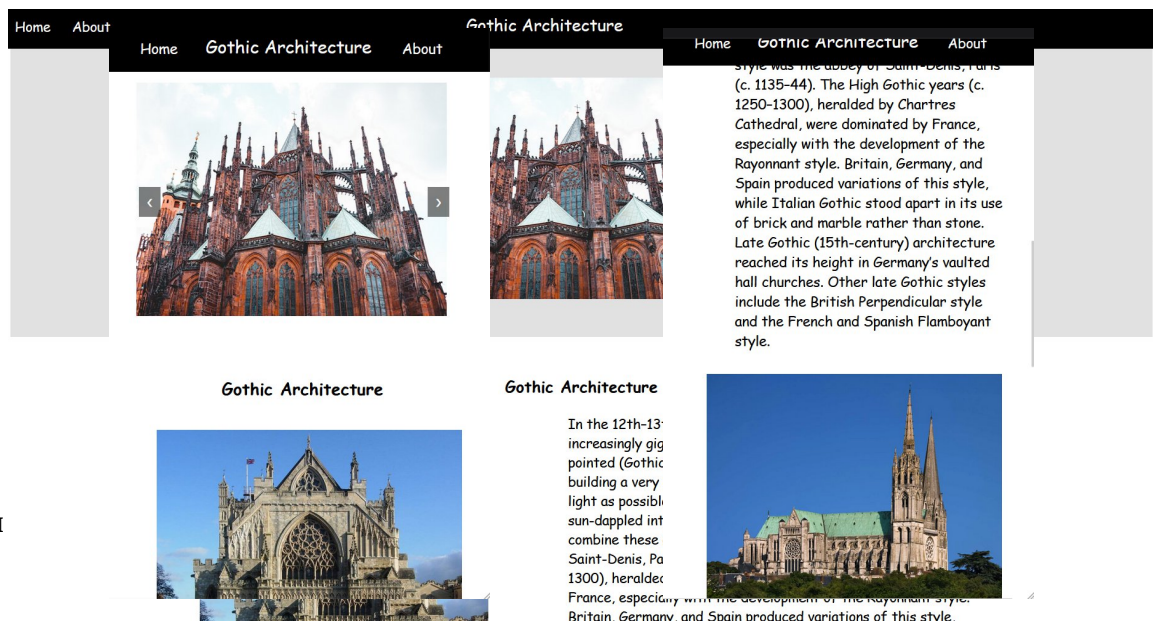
Home About

Gothic Architecture

Home Gothic Architecture About

Home Gothic Architecture About

style was the abbey of Saint-Denis, Paris (c. 1135–44). The High Gothic years (c. 1250–1300), heralded by Chartres Cathedral, were dominated by France, especially with the development of the Rayonnant style. Britain, Germany, and Spain produced variations of this style, while Italian Gothic stood apart in its use of brick and marble rather than stone. Late Gothic (15th-century) architecture reached its height in Germany's vaulted hall churches. Other late Gothic styles include the British Perpendicular style and the French and Spanish Flamboyant style.

‹ ›

Gothic Architecture

Gothic Architecture

In the 12th–13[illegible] increasingly gig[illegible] pointed (Gothic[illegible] building a very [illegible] light as possibl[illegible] sun-dappled int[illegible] combine these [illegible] Saint-Denis, Pa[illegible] 1300), heralded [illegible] France, especially with the development of the Rayonnant style. Britain, Germany, and Spain produced variations of this style.

[